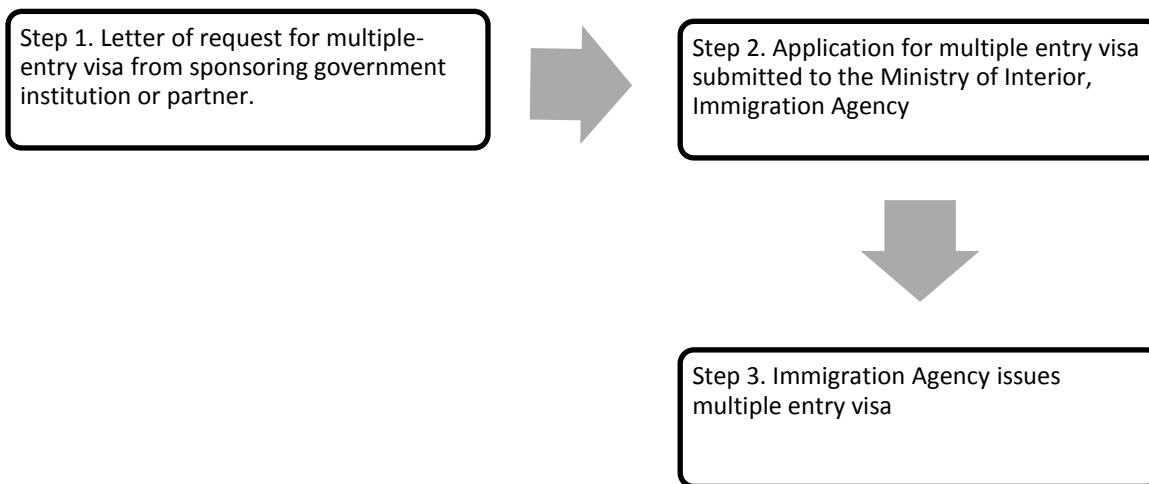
Step 1. Letter of request for multiple-entry visa from sponsoring government institution or partner.

Step 2. Application for multiple entry visa submitted to the Ministry of Interior, Immigration Agency

Step 3. Immigration Agency issues multiple entry visa